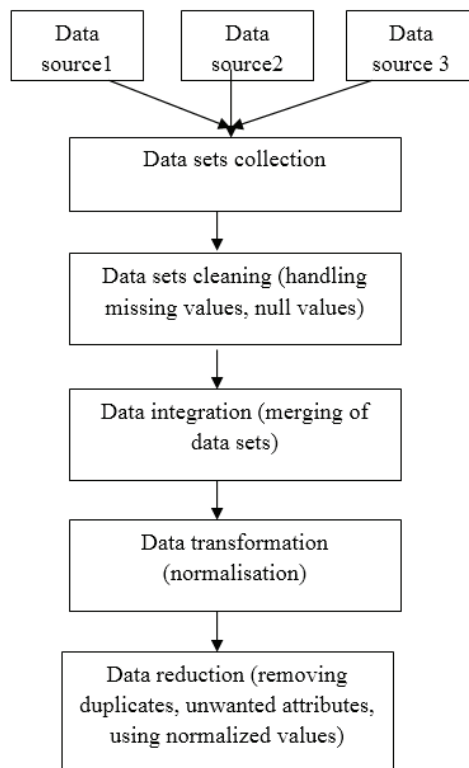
Data source1

Data source2

Data source 3

Data sets collection

Data sets cleaning (handling missing values, null values)

Data integration (merging of data sets)

Data transformation (normalisation)

Data reduction (removing duplicates, unwanted attributes, using normalized values)